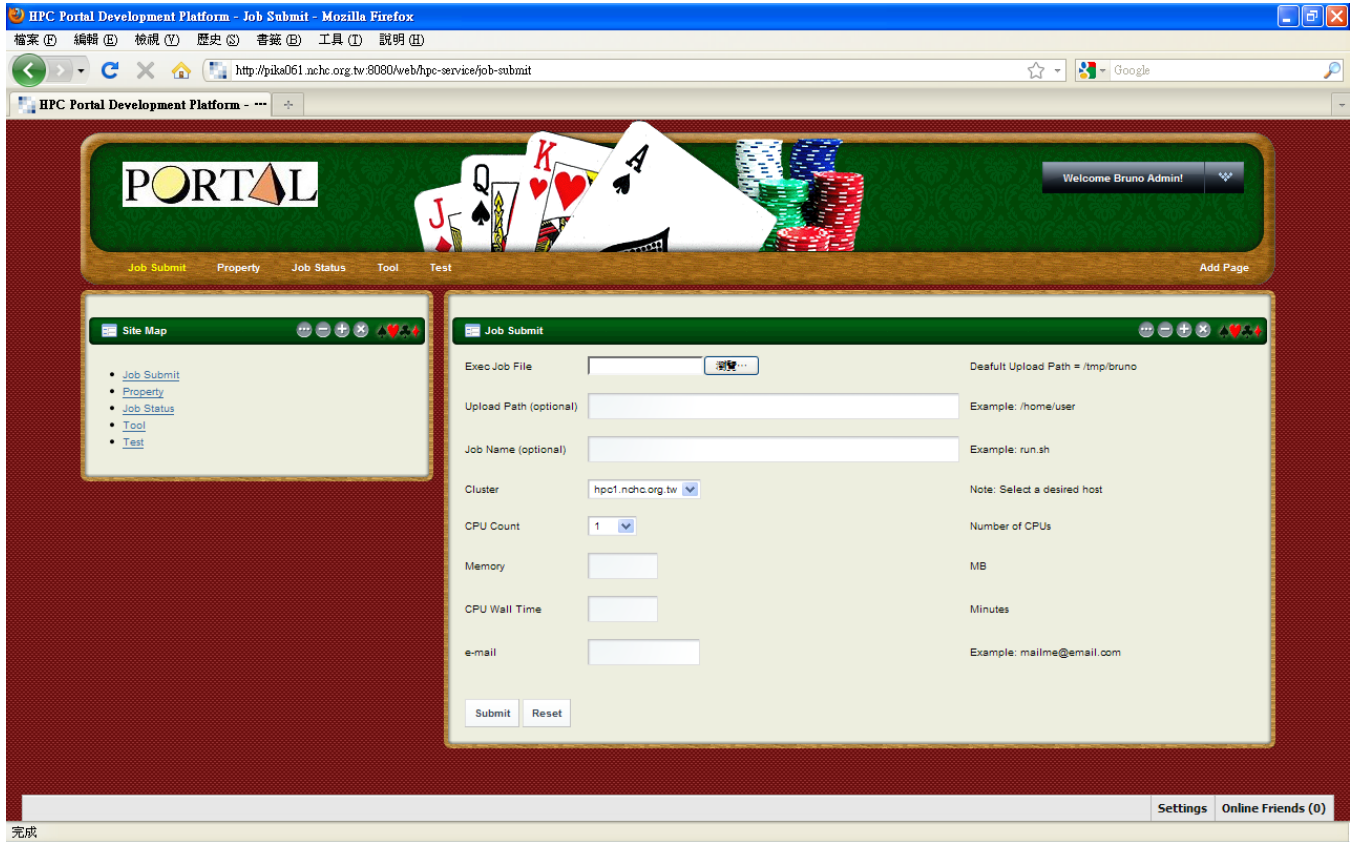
HPC Portal Development Platform - Job Submit - Mozilla Firefox

檔案 (F) 編輯 (E) 檢視 (V) 歷史 (S) 書籤 (B) 工具 (T) 說明 (H)

http://pika061.nchc.org.tw:8080/web/hpc-service/job-submit

Google

HPC Portal Development Platform - ···

PORTAL

Welcome Bruno Admin!

Job Submit Property Job Status Tool Test

Add Page

Site Map

- Job Submit
- Property
- Job Status
- Tool
- Test

Job Submit

| | | |
|---|---|---|
| Exec Job File | 瀏覽··· | Deafult Upload Path = /tmp/bruno |
| Upload Path (optional) | | Example: /home/user |
| Job Name (optional) | | Example: run.sh |
| Cluster | hpc1.nchc.org.tw | Note: Select a desired host |
| CPU Count | 1 | Number of CPUs |
| Memory | | MB |
| CPU Wall Time | | Minutes |
| e-mail | | Example: mailme@email.com |

Submit Reset

Settings Online Friends (0)

完成